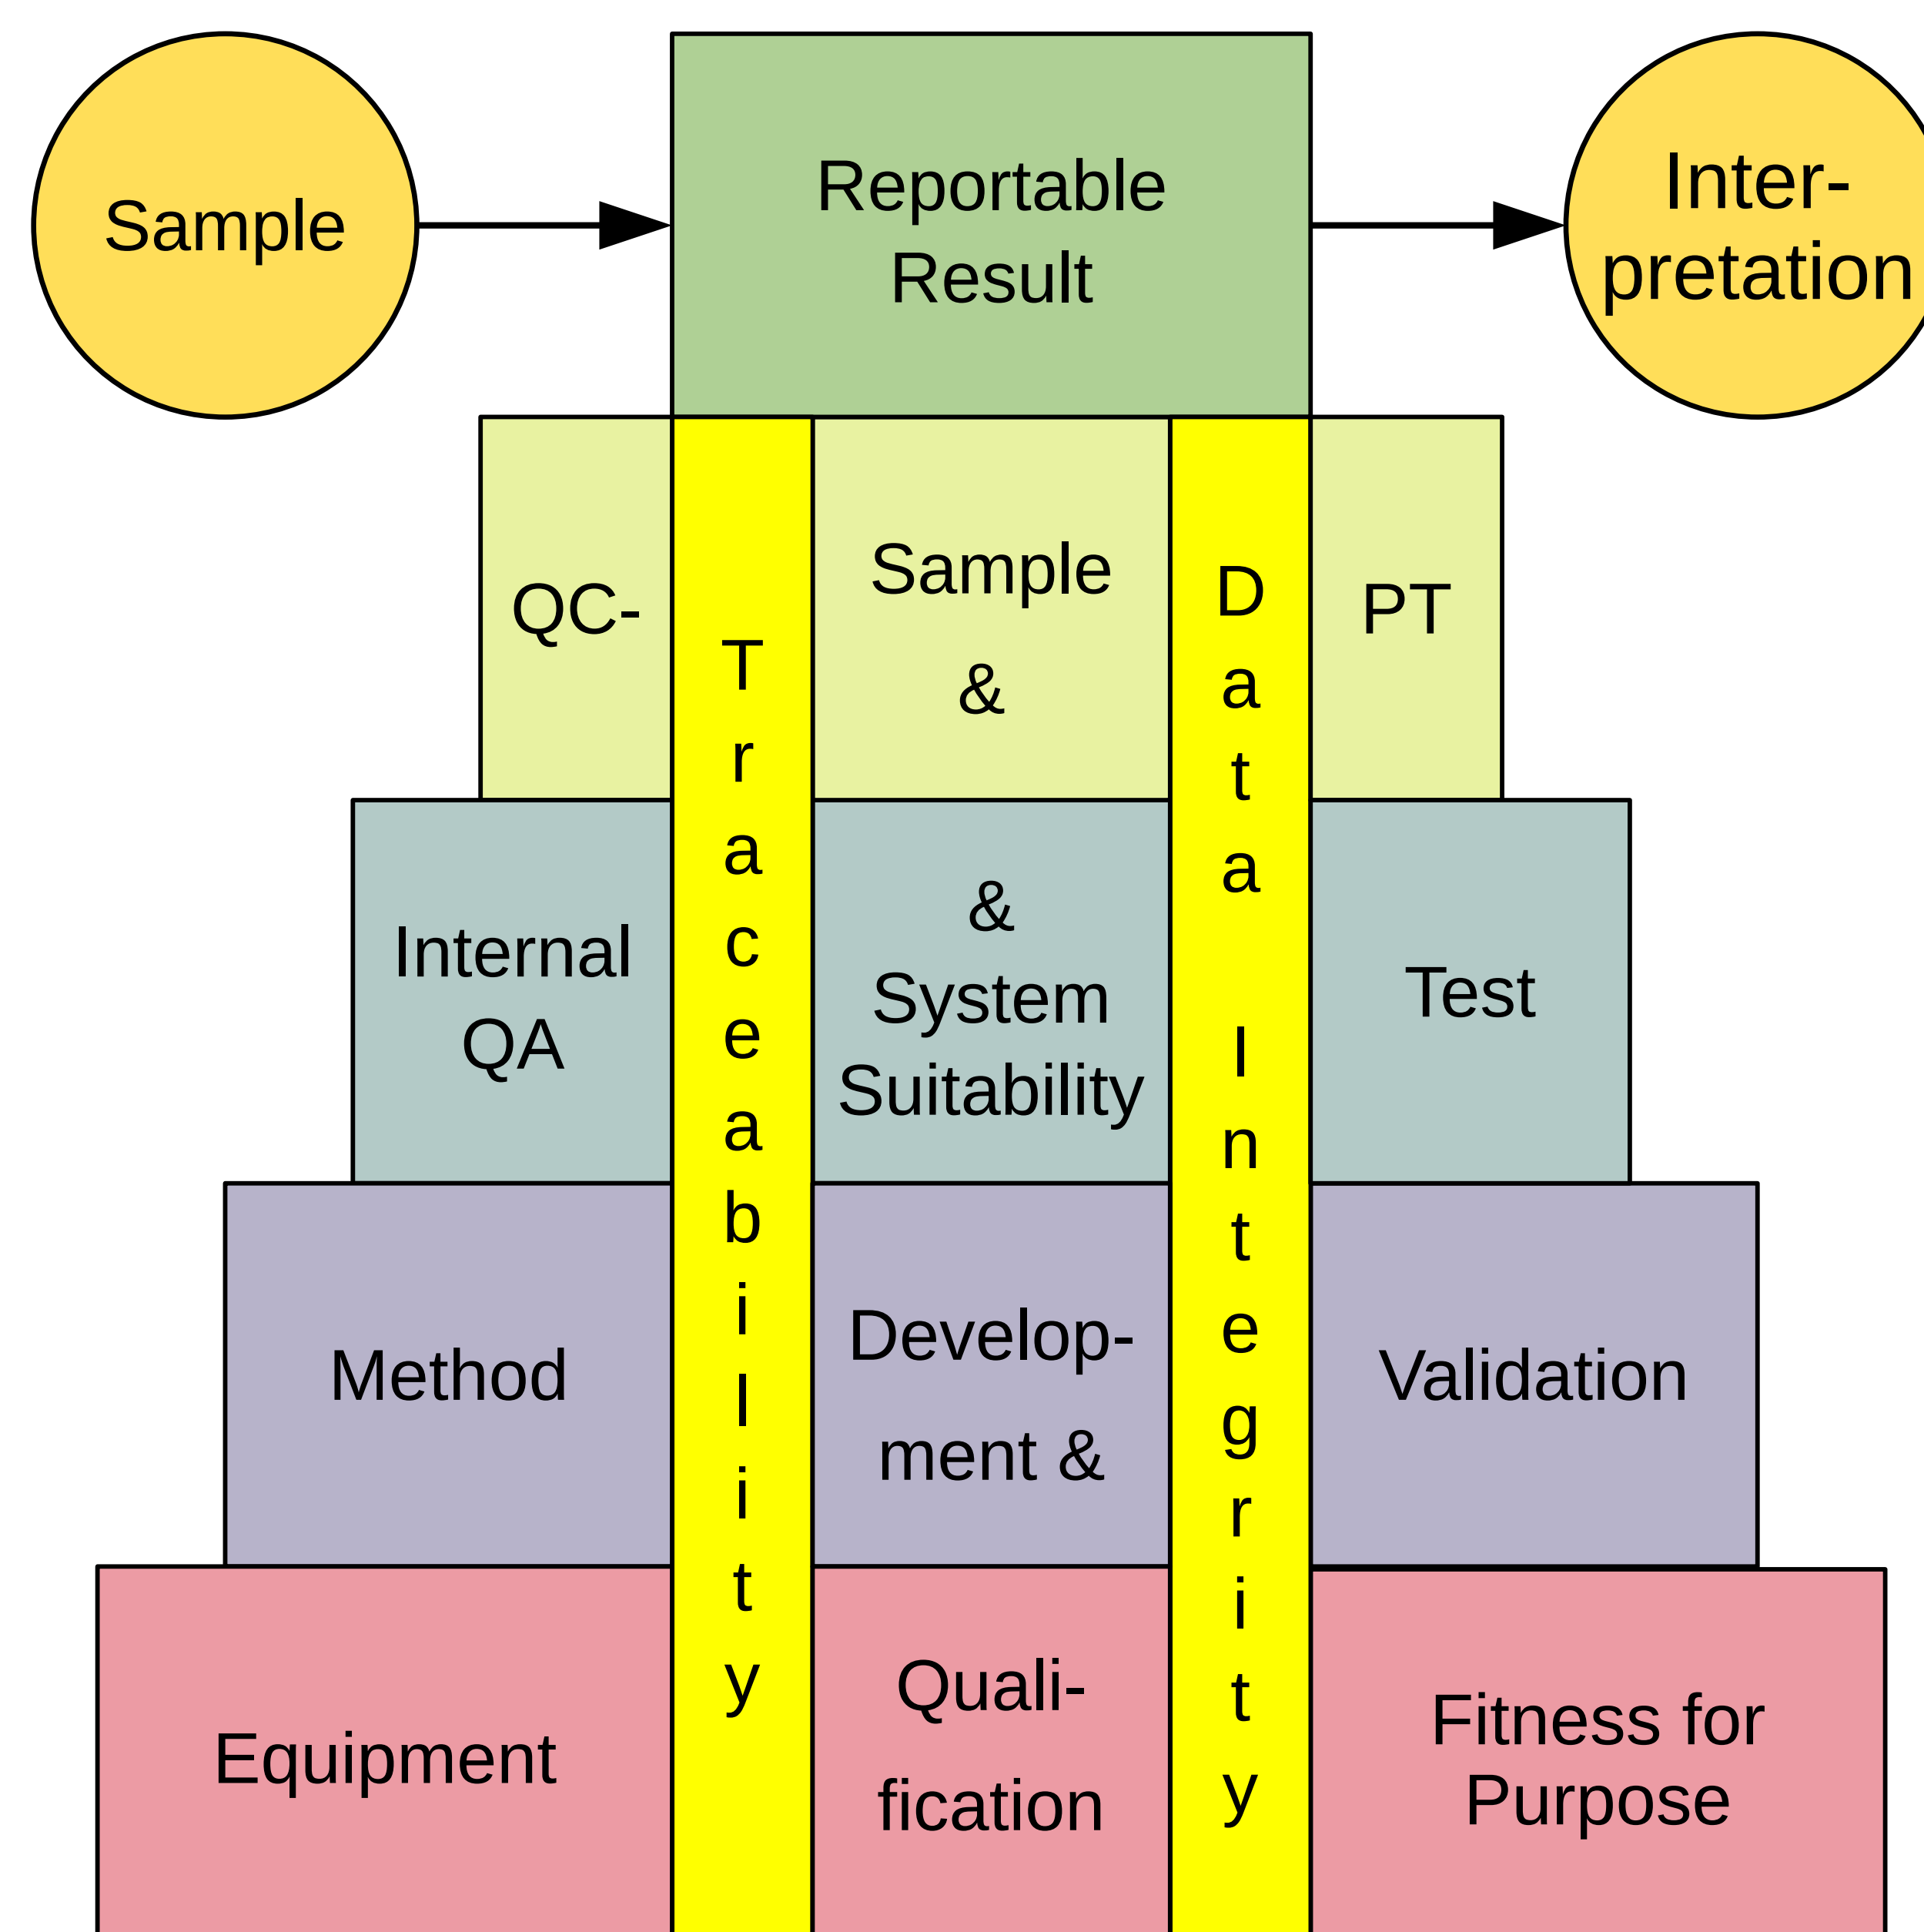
Sample

Reportable Result

Inter-pretation

QC-

Sample &

PT

Internal QA

& System Suitability

Test

Method

Develop-ment &

Validation

Equipment

Quali-fication

Fitness for Purpose

Traceability

Data Integrity